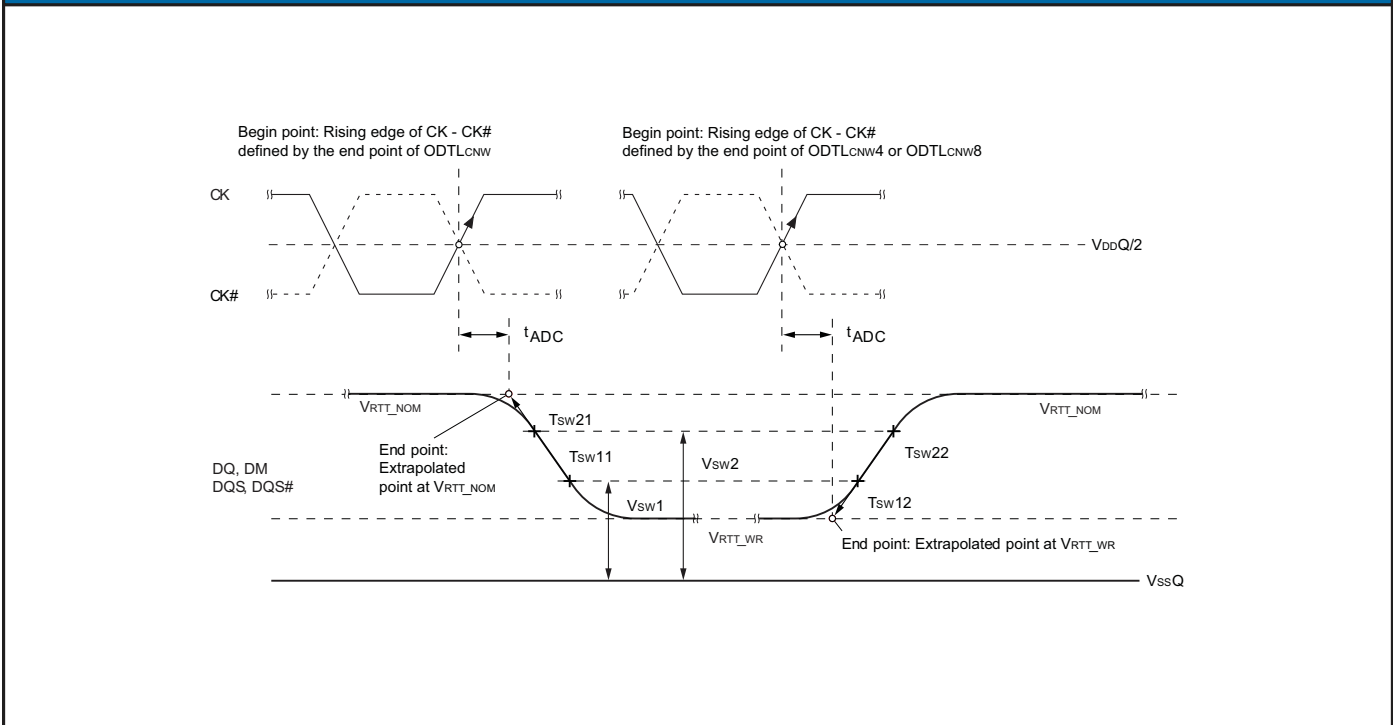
Begin point: Rising edge of CK - CK# defined by the end point of ODTL$_{CNW}$

Begin point: Rising edge of CK - CK# defined by the end point of ODTL$_{CNW4}$ or ODTL$_{CNW8}$

CK

V$_{DD}$Q/2

CK#

t$_{ADC}$

t$_{ADC}$

V$_{RTT\_NOM}$

T$_{SW21}$

V$_{RTT\_NOM}$

End point: Extrapolated point at V$_{RTT\_NOM}$

T$_{SW11}$

V$_{SW2}$

T$_{SW22}$

DQ, DM
DQS, DQS#

V$_{SW1}$

T$_{SW12}$

V$_{RTT\_WR}$

End point: Extrapolated point at V$_{RTT\_WR}$

V$_{SS}$Q